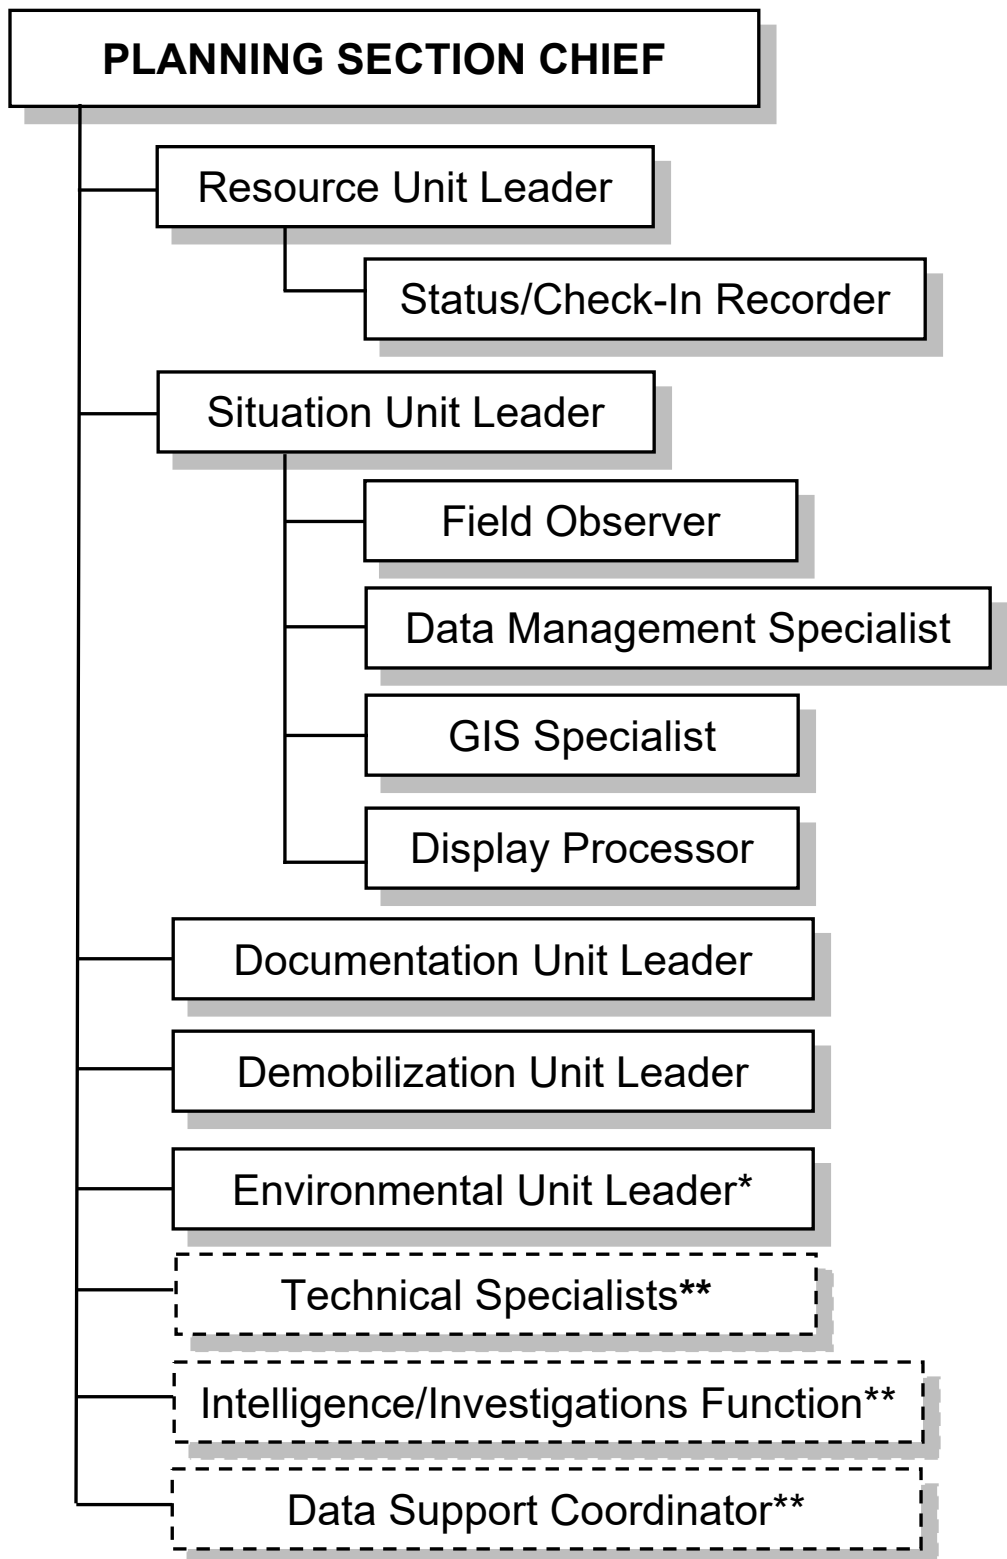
PLANNING SECTION CHIEF

Resource Unit Leader

Status/Check-In Recorder

Situation Unit Leader

Field Observer

Data Management Specialist

GIS Specialist

Display Processor

Documentation Unit Leader

Demobilization Unit Leader

Environmental Unit Leader*

Technical Specialists**

Intelligence/Investigations Function**

Data Support Coordinator**